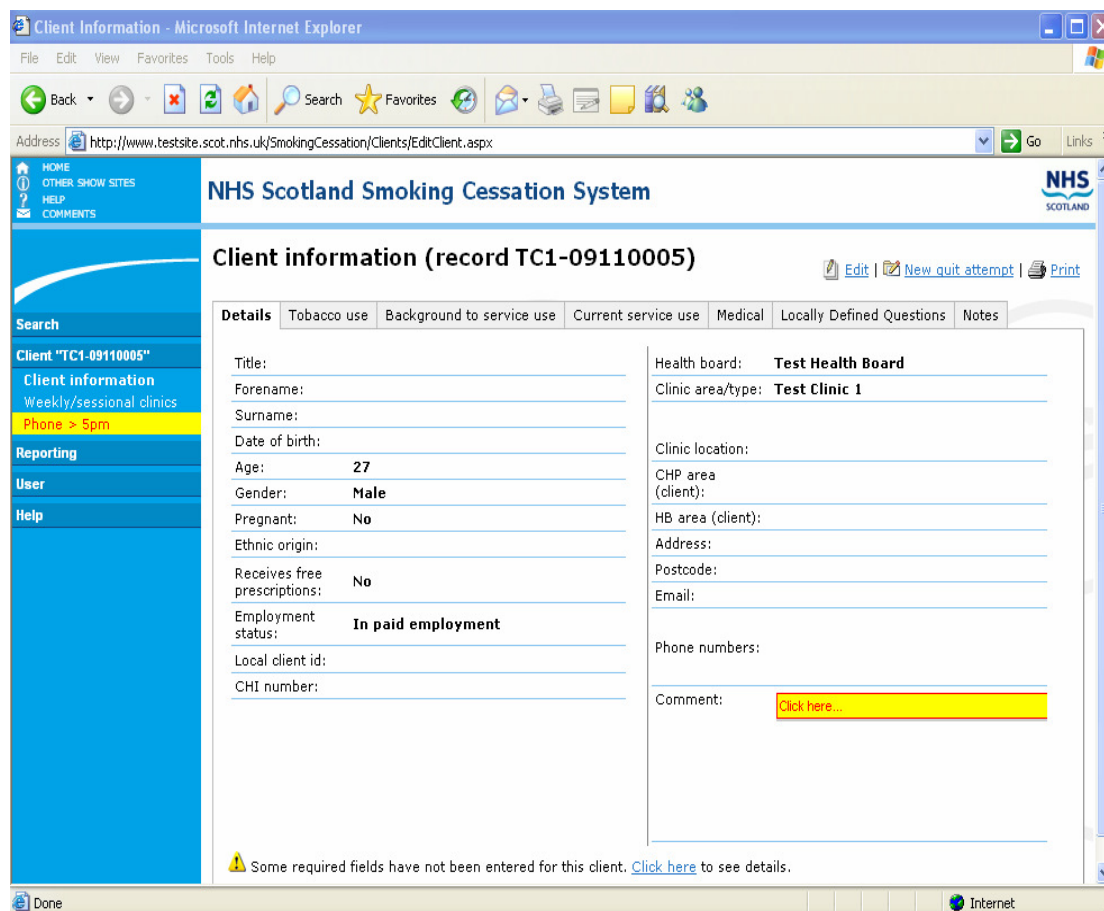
Client Information - Microsoft Internet Explorer

File Edit View Favorites Tools Help

Back Search Favorites

Address http://www.testsite.scot.nhs.uk/SmokingCessation/Clients/EditClient.aspx Go Links

HOME
OTHER SHOW SITES
HELP
COMMENTS

NHS Scotland Smoking Cessation System

NHS SCOTLAND

Search
Client "TC1-09110005"
Client information
Weekly/sessional clinics
Phone > 5pm
Reporting
User
Help

Client information (record TC1-09110005)

Edit | New quit attempt | Print

Details | Tobacco use | Background to service use | Current service use | Medical | Locally Defined Questions | Notes

Title:
Forename:
Surname:
Date of birth:
Age: 27
Gender: Male
Pregnant: No
Ethnic origin:
Receives free prescriptions: No
Employment status: In paid employment
Local client id:
CHI number:

Health board: Test Health Board
Clinic area/type: Test Clinic 1
Clinic location:
CHP area (client):
HB area (client):
Address:
Postcode:
Email:
Phone numbers:
Comment: Click here...

Some required fields have not been entered for this client. Click here to see details.

Done

Internet